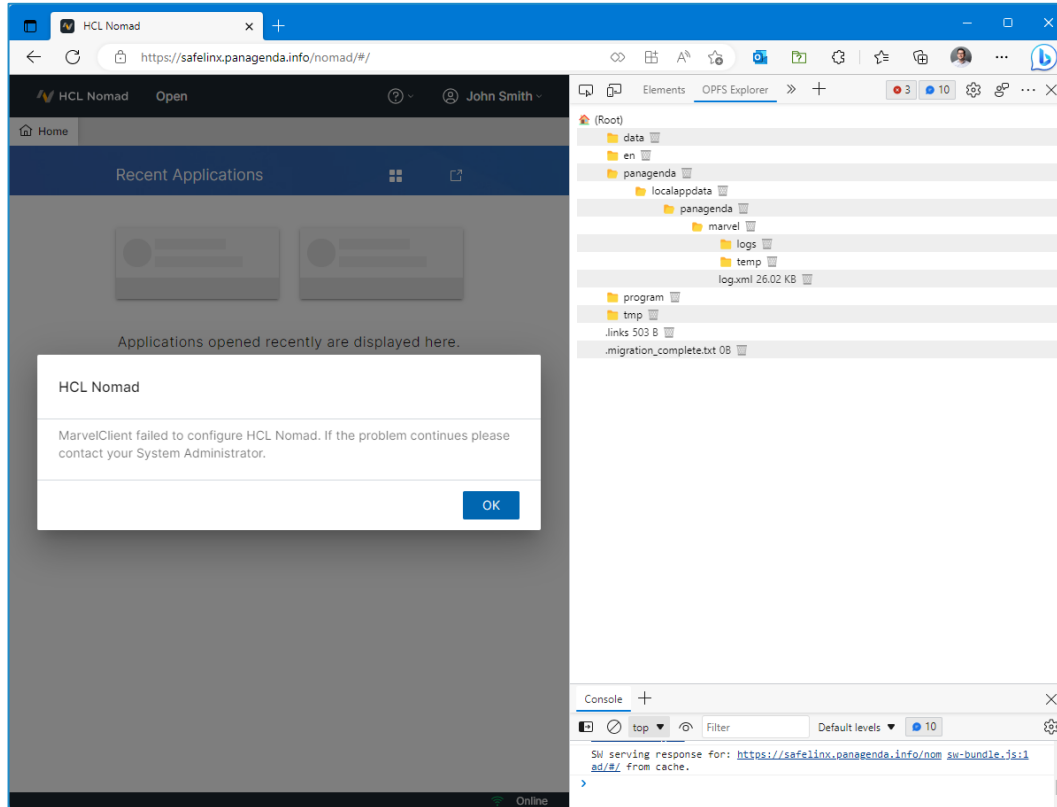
HCL Nomad

https://safelinx.panagenda.info/nomad/#/

HCL Nomad Open John Smith

Home

Recent Applications

Applications opened recently are displayed here.

HCL Nomad

MarvelClient failed to configure HCL Nomad. If the problem continues please contact your System Administrator.

OK

Online

Elements OPFS Explorer 3 10

(Root)
data
en
panagenda
localappdata
panagenda
marvel
logs
temp
log.xml 26.02 KB
program
tmp
.links 503 B
.migration_complete.txt 0B

Console

top Filter Default levels 10

SW serving response for: https://safelinx.panagenda.info/nomad/#/ from cache. sw-bundle.js:1